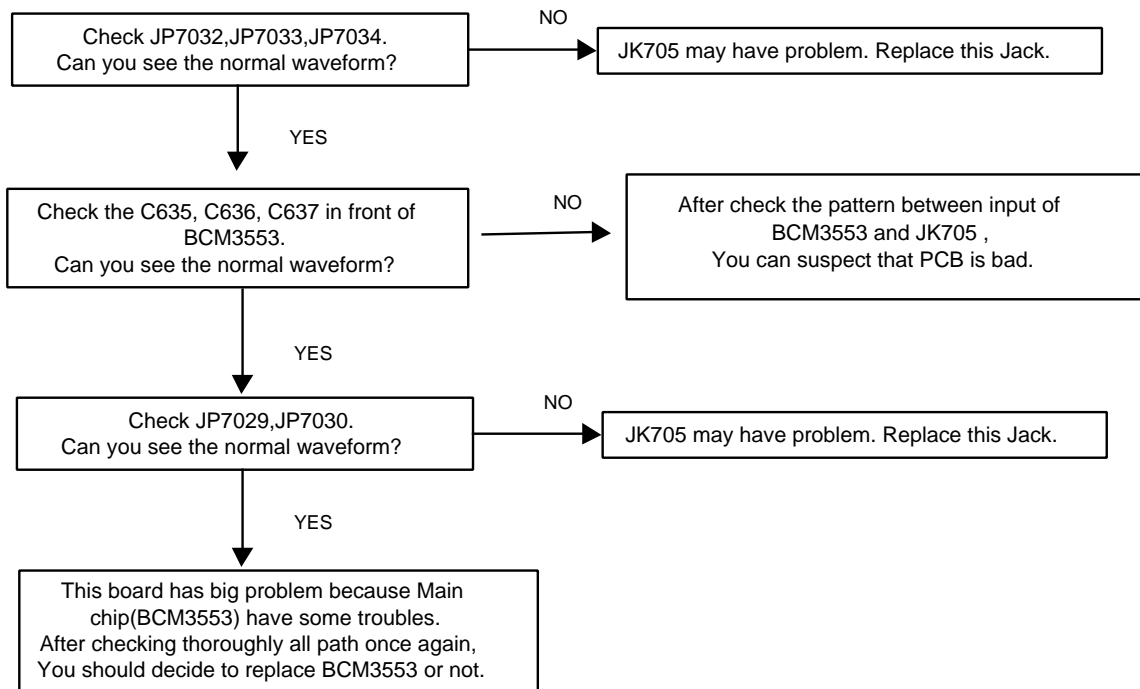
Check JP7032,JP7033,JP7034.
Can you see the normal waveform?

NO

JK705 may have problem. Replace this Jack.

YES

Check the C635, C636, C637 in front of BCM3553.
Can you see the normal waveform?

NO

After check the pattern between input of BCM3553 and JK705 ,
You can suspect that PCB is bad.

YES

Check JP7029,JP7030.
Can you see the normal waveform?

NO

JK705 may have problem. Replace this Jack.

YES

This board has big problem because Main chip(BCM3553) have some troubles.
After checking thoroughly all path once again,
You should decide to replace BCM3553 or not.